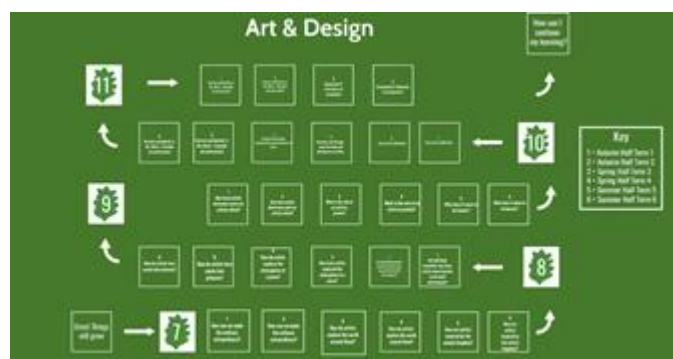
Art & Design

How can I continue my learning?

11

10

9

8

7

Key
1 – Autumn Half Term 1
2 – Autumn Half Term 2
3 – Spring Half Term 3
4 – Spring Half Term 4
5 – Summer Half Term 5
6 – Summer Half Term 6

Great Things will grow

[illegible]